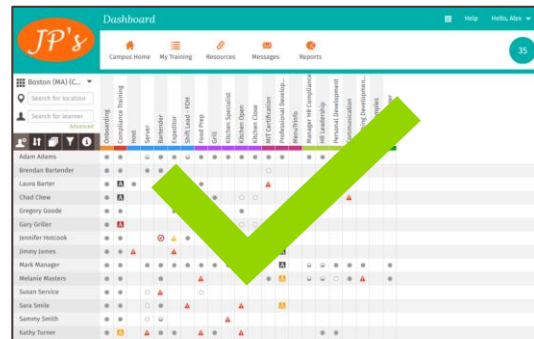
JP's

Dashboard

Help Hello, Alex

Campus Home My Training Resources Messages Reports

35

Boston (MA) (C...

Search for location

Search for learner

Advanced

Onboarding
Compliance Training
Host
Server
Bartender
Expeditor
Shift Lead - FOH
Food Prep
Grill
Kitchen Specialist
Kitchen Close
Kitchen Open
MIT Certification
Professional Develop...
Menu/Info
Manager HR Compliance
HR Leadership
Personal Development
Communication
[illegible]ing Development
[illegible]

Adam Adams
Brendan Bartender
Laura Barter
Chad Chew
Gregory Goode
Gary Griller
Jennifer Hotcook
Jimmy James
Mark Manager
Melanie Masters
Susan Service
Sara Smile
Sammy Smith
Kathy Turner